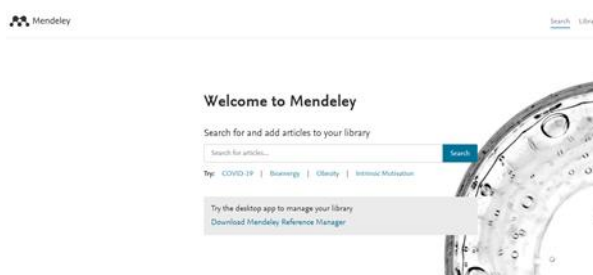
Mendeley

Search Libr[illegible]

Welcome to Mendeley

Search for and add articles to your library

Search for articles...

Search

Try: COVID-19 | Bioenergy | Obesity | Intrinsic Motivation

Try the desktop app to manage your library

Download Mendeley Reference Manager